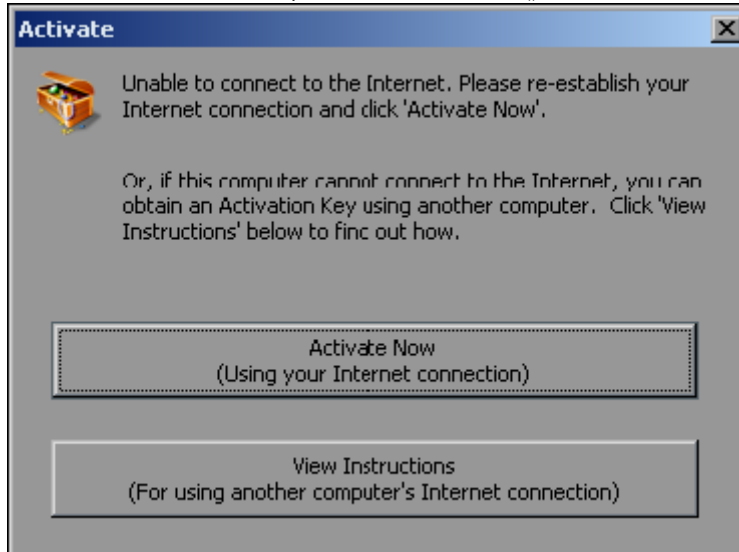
Activate

Unable to connect to the Internet. Please re-establish your Internet connection and click 'Activate Now'.

Or, if this computer cannot connect to the Internet, you can obtain an Activation Key using another computer. Click 'View Instructions' below to finc out how.

Activate Now
(Using your Internet connection)

View Instructions
(For using another computer's Internet connection)